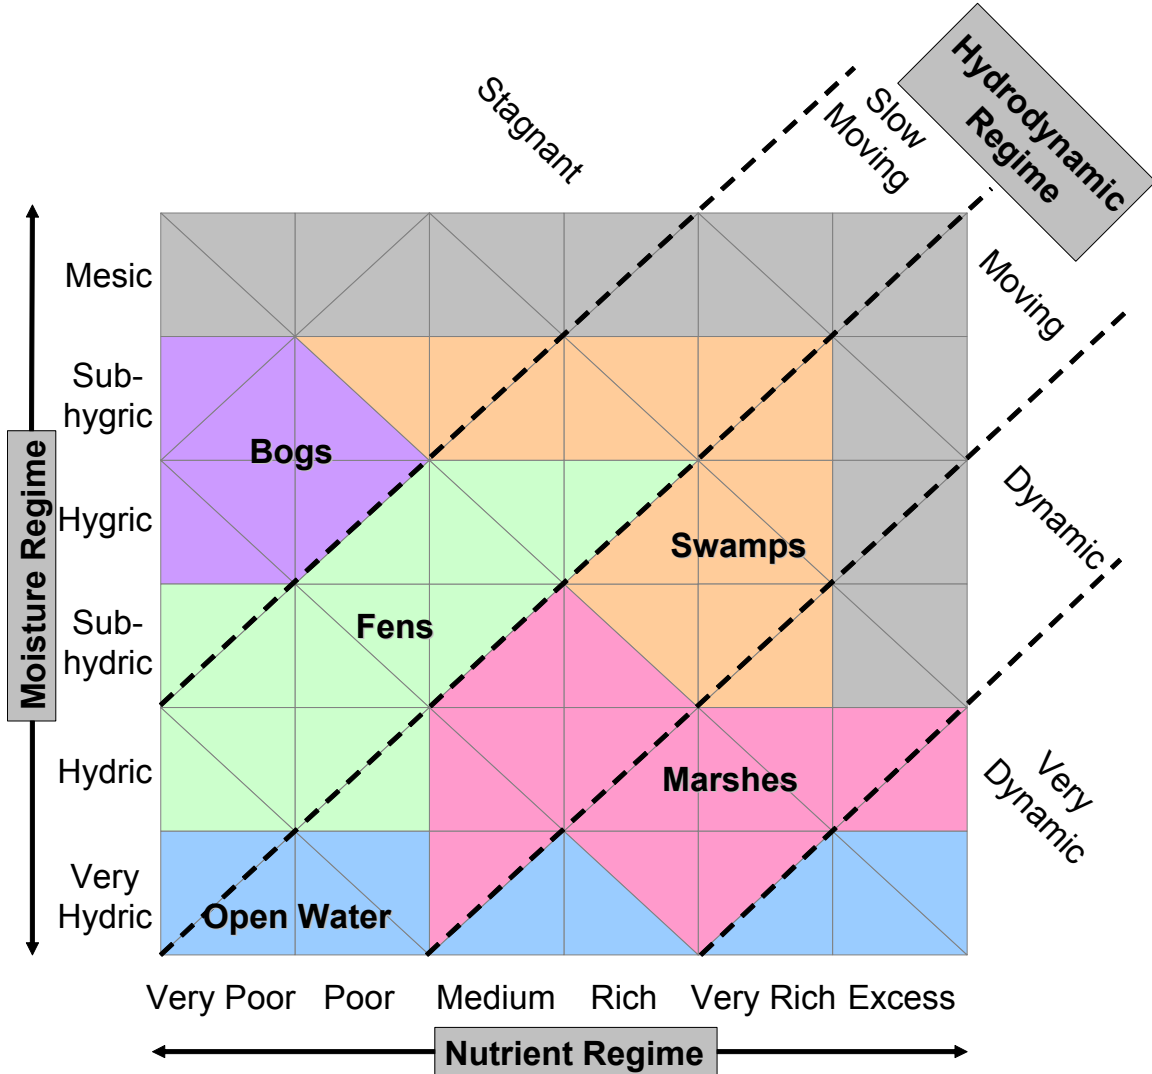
Hydrodynamic Regime

Stagnant

Slow Moving

Moving

Dynamic

Very Dynamic

Moisture Regime

Mesic

Sub-hygric

Hygric

Sub-hydric

Hydric

Very Hydric

Bogs

Fens

Swamps

Marshes

Open Water

Very Poor

Poor

Medium

Rich

Very Rich

Excess

Nutrient Regime